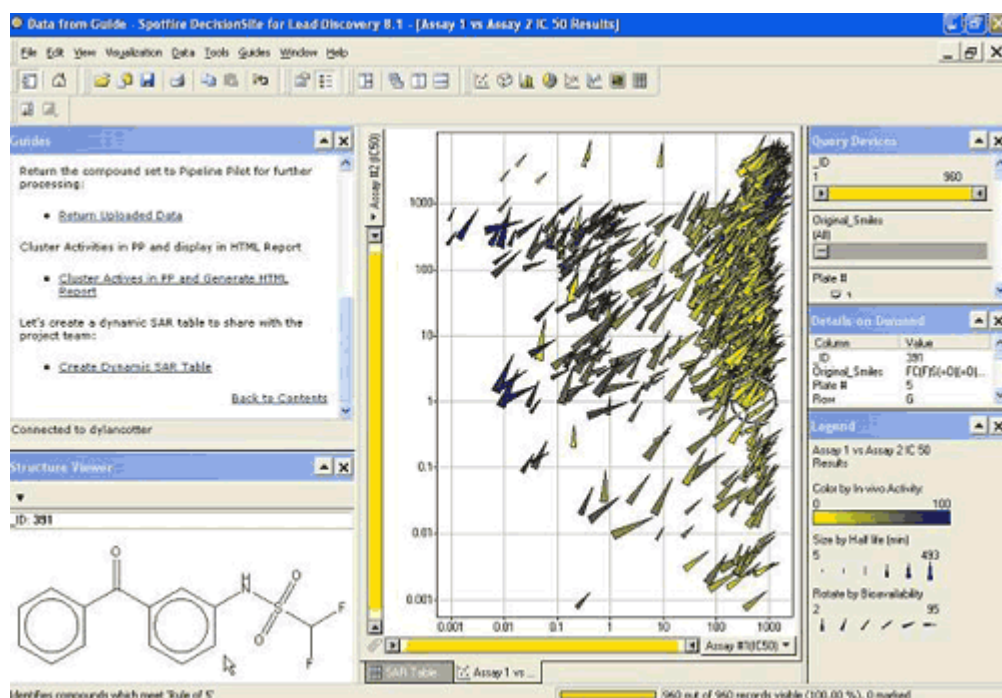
Data from Guide - Spotfire DecisionSite for Lead Discovery 8.1 - [Assay 1 vs Assay 2 IC 50 Results]

File Edit View Visualization Data Tools Guides Window Help

Guides

Return the compound set to Pipeline Pilot for further processing:

• Return Uploaded Data

Cluster Activities in PP and display in HTML Report

• Cluster Actives in PP and Generate HTML Report

Let's create a dynamic SAR table to share with the project team:

• Create Dynamic SAR Table

Back to Contents

Connected to dylancotter

Structure Viewer

_ID: 391

O

N

S

O

O

F

F

Assay #2 (IC50)

1000

100

10

1

0.1

0.01

0.001

0.001 0.01 0.1 1 10 100 1000

Assay #1 (IC50)

SAR Table

Assay 1 vs ...

Query Devices

_ID

1 960

Original_Smiles

(All)

Plate #

Details-on-Demand

| Column | Value |
|---|---|
| _ID | 391 |
| Original_Smiles | FC(F)S(=O)(=O)... |
| Plate # | 5 |
| Row | G |

Legend

Assay 1 vs Assay 2 IC 50 Results

Color by In-vivo Activity:

0 100

Size by Half life (min)

5 493

Rotate by Bioavailability

2 95

Identifies compounds which meet 'Rule of 5'

960 out of 960 records visible (100.00 %), 0 marked